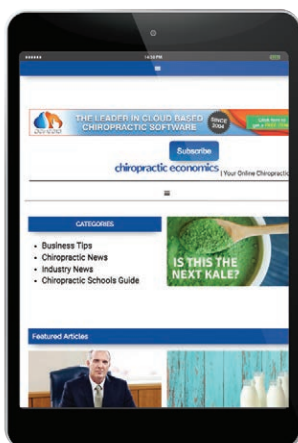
14:26 PM

THE LEADER IN CLOUD BASED CHIROPRACTIC SOFTWARE

SINCE 2004

Click here to get a FREE COM

Subscribe

chiropractic economics | Your Online Chiropractic

≡

CATEGORIES

- Business Tips
- Chiropractic News
- Industry News
- Chiropractic Schools Guide

IS THIS THE NEXT KALE?

Featured Articles